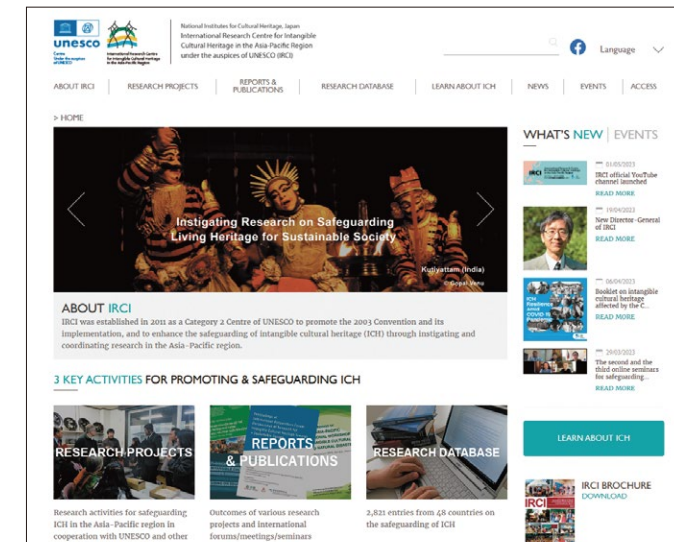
unesco Centre Under the auspices of UNESCO

International Research Centre for Intangible Cultural Heritage in the Asia-Pacific Region

National Institutes for Cultural Heritage, Japan
International Research Centre for Intangible Cultural Heritage in the Asia-Pacific Region
under the auspices of UNESCO (IRCI)

Language

ABOUT IRCI | RESEARCH PROJECTS | REPORTS & PUBLICATIONS | RESEARCH DATABASE | LEARN ABOUT ICH | NEWS | EVENTS | ACCESS

> HOME

Instigating Research on Safeguarding Living Heritage for Sustainable Society

Kutiyattam (India)
© Gopal Venu

ABOUT IRCI

IRCI was established in 2011 as a Category 2 Centre of UNESCO to promote the 2003 Convention and its implementation, and to enhance the safeguarding of intangible cultural heritage (ICH) through instigating and coordinating research in the Asia-Pacific region.

3 KEY ACTIVITIES FOR PROMOTING & SAFEGUARDING ICH

RESEARCH PROJECTS
Research activities for safeguarding ICH in the Asia-Pacific region in cooperation with UNESCO and other

REPORTS & PUBLICATIONS
Outcomes of various research projects and international forums/meetings/seminars

RESEARCH DATABASE
2,821 entries from 48 countries on the safeguarding of ICH

WHAT'S NEW | EVENTS

01/05/2023
IRCI official YouTube channel launched
READ MORE

19/04/2023
New Director-General of IRCI
READ MORE

06/04/2023
Booklet on intangible cultural heritage affected by the C...
READ MORE

29/03/2023
The second and the third online seminars for safeguarding...
READ MORE

LEARN ABOUT ICH

IRCI BROCHURE
DOWNLOAD